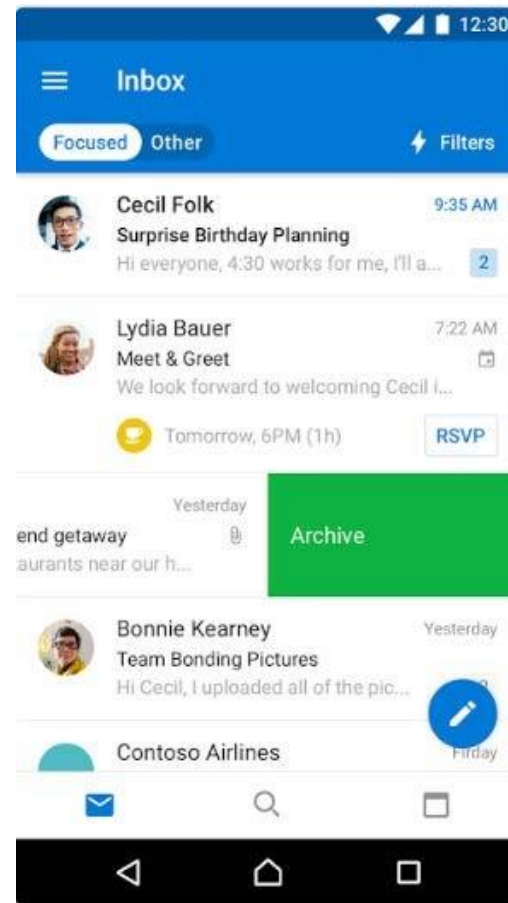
12:30

Inbox

Focused Other

Filters

Cecil Folk
9:35 AM
Surprise Birthday Planning
Hi everyone, 4:30 works for me, I'll a...
2

Lydia Bauer
7:22 AM
Meet & Greet
We look forward to welcoming Cecil i...
Tomorrow, 6PM (1h)
RSVP

Yesterday
end getaway
aurants near our h...
Archive

Bonnie Kearney
Yesterday
Team Bonding Pictures
Hi Cecil, I uploaded all of the pic...

Contoso Airlines
Friday